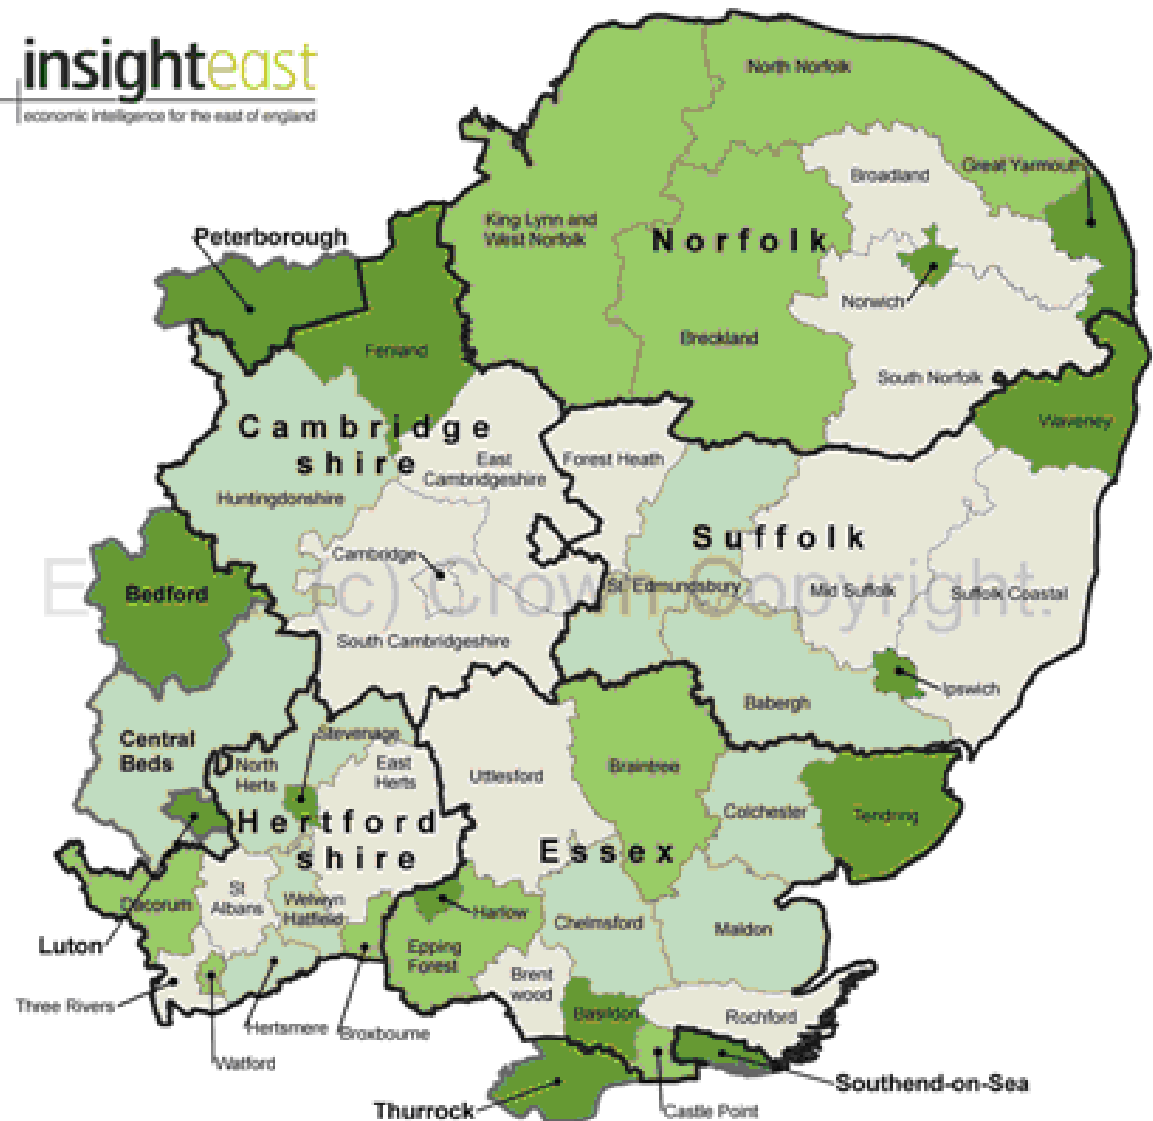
insighteast
economic intelligence for the east of england

North Norfolk
Broadland
Great Yarmouth
King Lynn and West Norfolk
Norfolk
Norwich
Breckland
South Norfolk
Waveney
Peterborough
Fenland
Cambridge shire
East Cambridgeshire
Forest Heath
Huntingdonshire
Suffolk
Cambridge
St Edmundsbury
Mid Suffolk
Suffolk Coastal
(c) Crown Copyright.
Bedford
South Cambridgeshire
Ipswich
Babergh
Central Beds
Stevenage
North Herts
East Herts
Uttlesford
Braintree
Colchester
Tendring
Hertford shire
Essex
Luton
Dacorum
St Albans
Welwyn Hatfield
Harlow
Chelmsford
Maldon
Epping Forest
Brent wood
Three Rivers
Hertsmere
Broxbourne
Basildon
Rochford
Watford
Southend-on-Sea
Thurrock
Castle Point